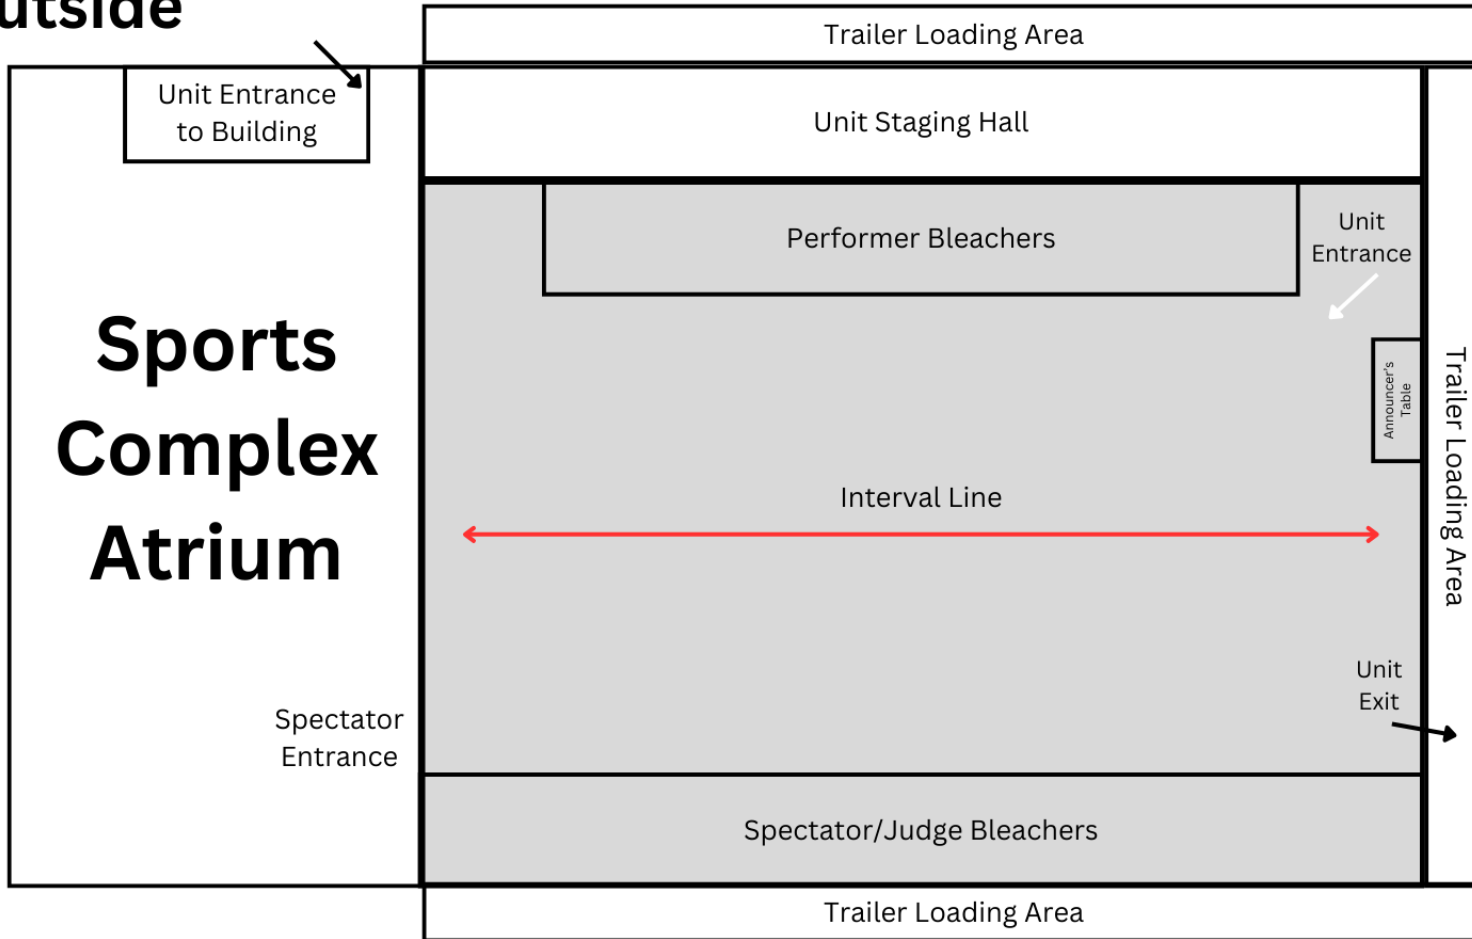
utside

Trailer Loading Area

Unit Entrance to Building

Unit Staging Hall

Performer Bleachers

Unit Entrance

Sports Complex Atrium

Announcer's Table

Trailer Loading Area

Interval Line

Unit Exit

Spectator Entrance

Spectator/Judge Bleachers

Trailer Loading Area